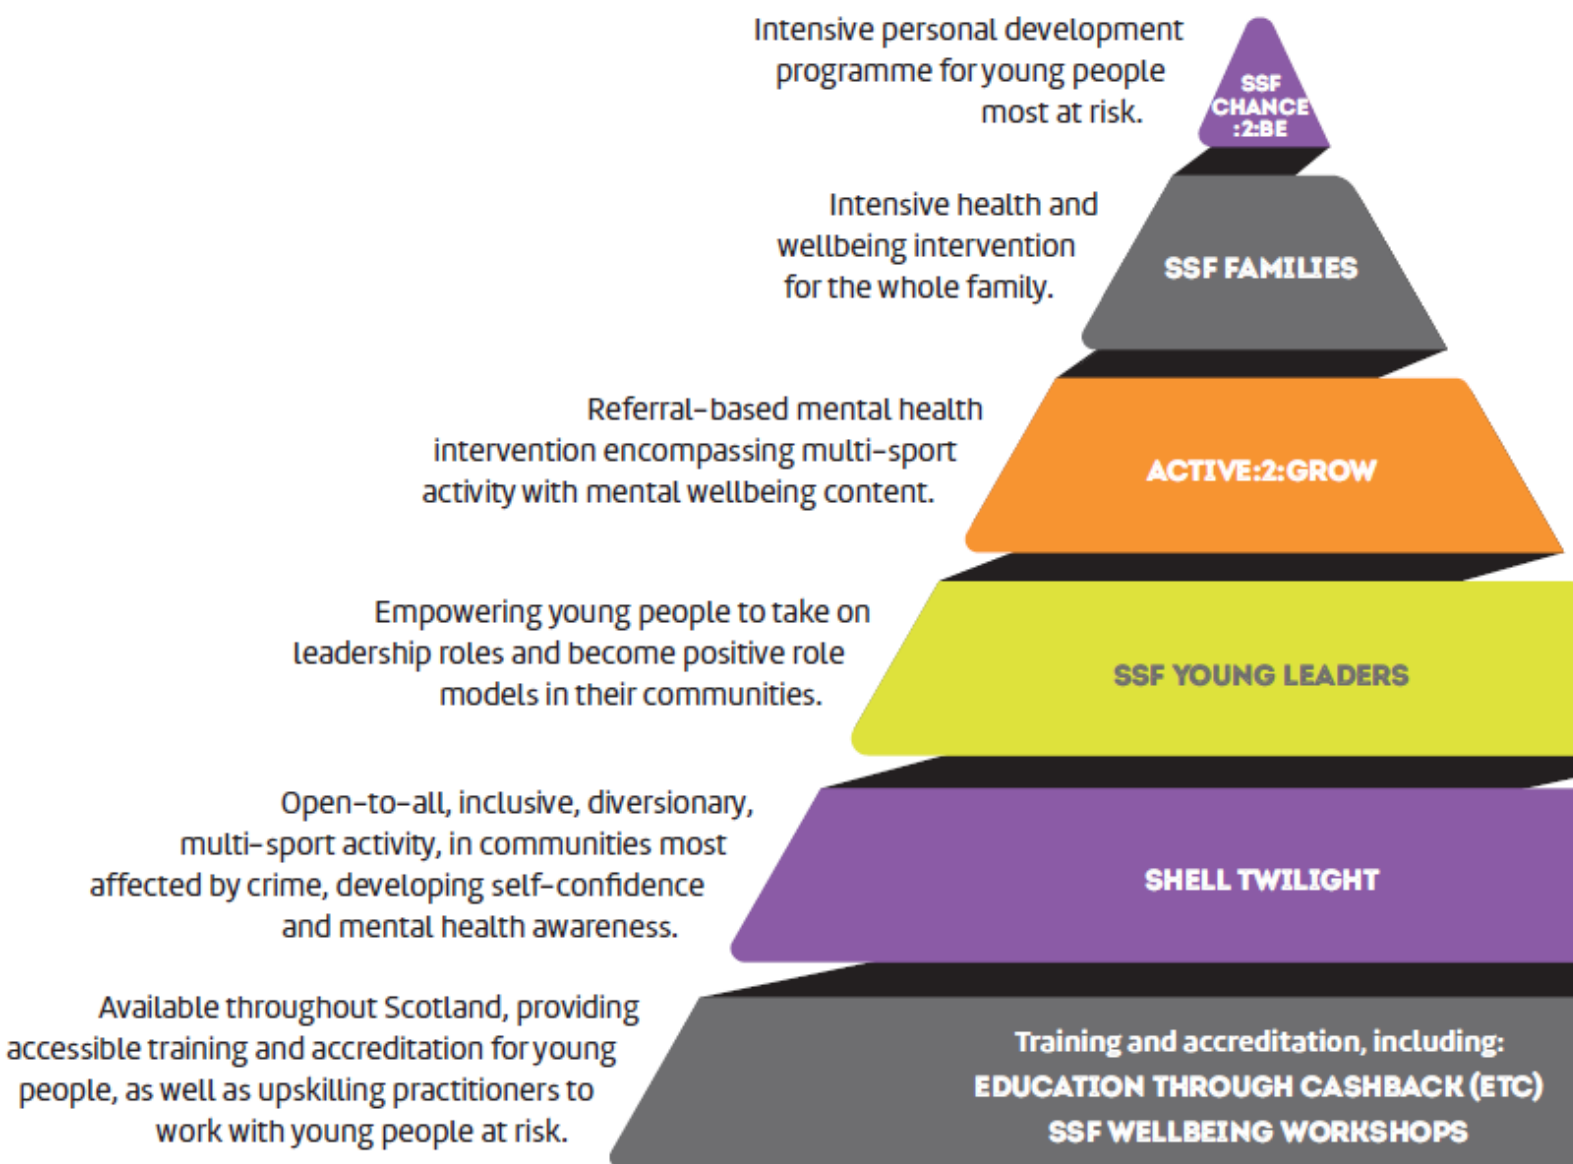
Intensive personal development programme for young people most at risk.

SSF CHANCE :2:BE

Intensive health and wellbeing intervention for the whole family.

SSF FAMILIES

Referral-based mental health intervention encompassing multi-sport activity with mental wellbeing content.

ACTIVE:2:GROW

Empowering young people to take on leadership roles and become positive role models in their communities.

SSF YOUNG LEADERS

Open-to-all, inclusive, diversionary, multi-sport activity, in communities most affected by crime, developing self-confidence and mental health awareness.

SHELL TWILIGHT

Available throughout Scotland, providing accessible training and accreditation for young people, as well as upskilling practitioners to work with young people at risk.

Training and accreditation, including:
EDUCATION THROUGH CASHBACK (ETC)
SSF WELLBEING WORKSHOPS